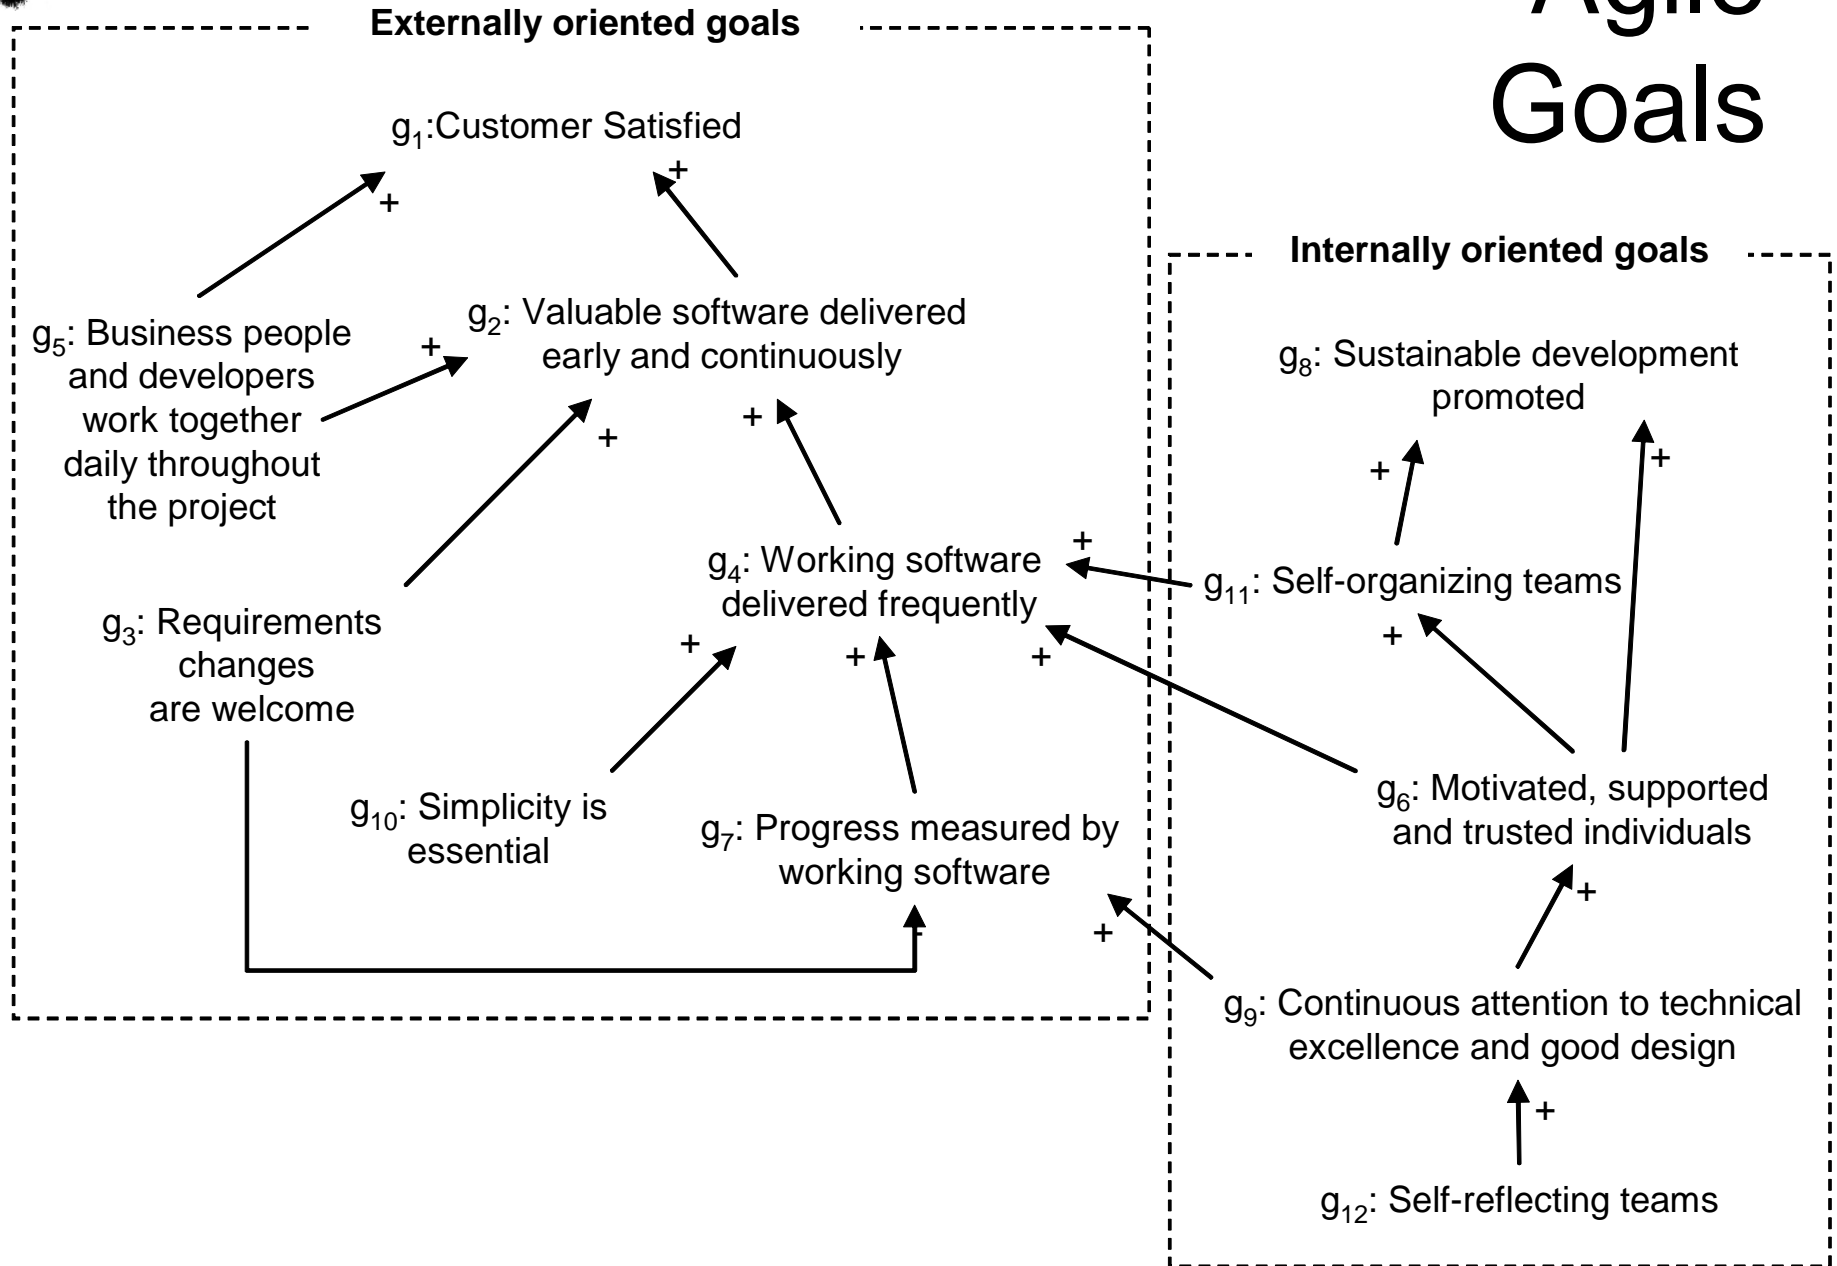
Agile Goals

Externally oriented goals

$g_1$:Customer Satisfied

+

+

$g_2$: Valuable software delivered early and continuously

+

$g_5$: Business people and developers work together daily throughout the project

+

+

$g_4$: Working software delivered frequently

$g_3$: Requirements changes are welcome

+

+

+

$g_{10}$: Simplicity is essential

$g_7$: Progress measured by working software

-

+

Internally oriented goals

$g_8$: Sustainable development promoted

+

+

+

$g_{11}$: Self-organizing teams

+

$g_6$: Motivated, supported and trusted individuals

+

$g_9$: Continuous attention to technical excellence and good design

+

$g_{12}$: Self-reflecting teams